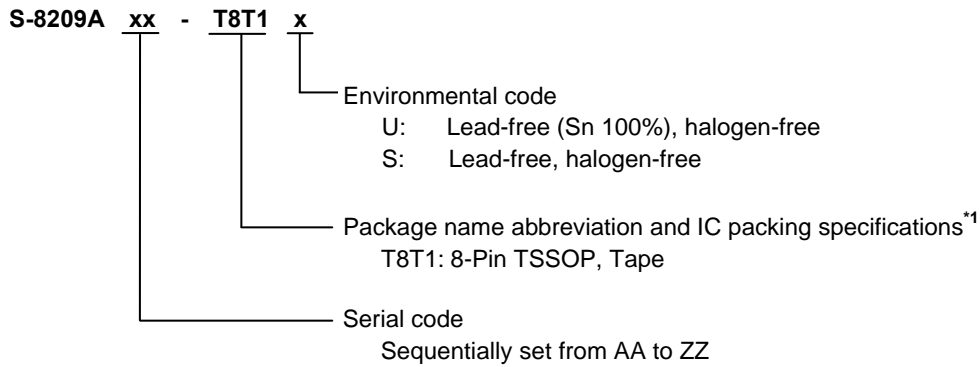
S-8209A xx - T8T1 x

Environmental code
U: Lead-free (Sn 100%), halogen-free
S: Lead-free, halogen-free

Package name abbreviation and IC packing specifications$^{*1}$
T8T1: 8-Pin TSSOP, Tape

Serial code
Sequentially set from AA to ZZ